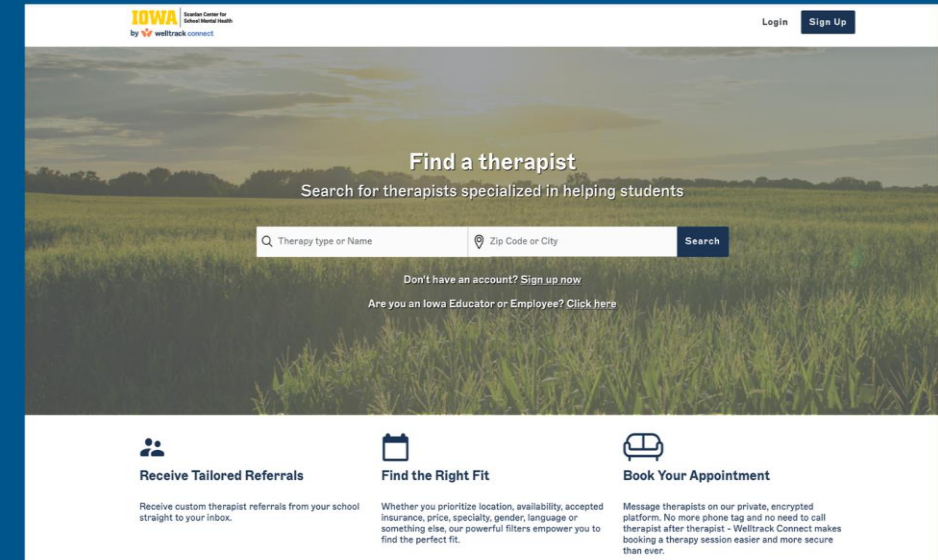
IOWA Scanlan Center for School Mental Health
by welltrack connect

Login Sign Up

Find a therapist

Search for therapists specialized in helping students

Therapy type or Name
Zip Code or City
Search

Don't have an account? Sign up now

Are you an Iowa Educator or Employee? Click here

Receive Tailored Referrals

Receive custom therapist referrals from your school straight to your inbox.

Find the Right Fit

Whether you prioritize location, availability, accepted insurance, price, specialty, gender, language or something else, our powerful filters empower you to find the perfect fit.

Book Your Appointment

Message therapists on our private, encrypted platform. No more phone tag and no need to call therapist after therapist - Welltrack Connect makes booking a therapy session easier and more secure than ever.